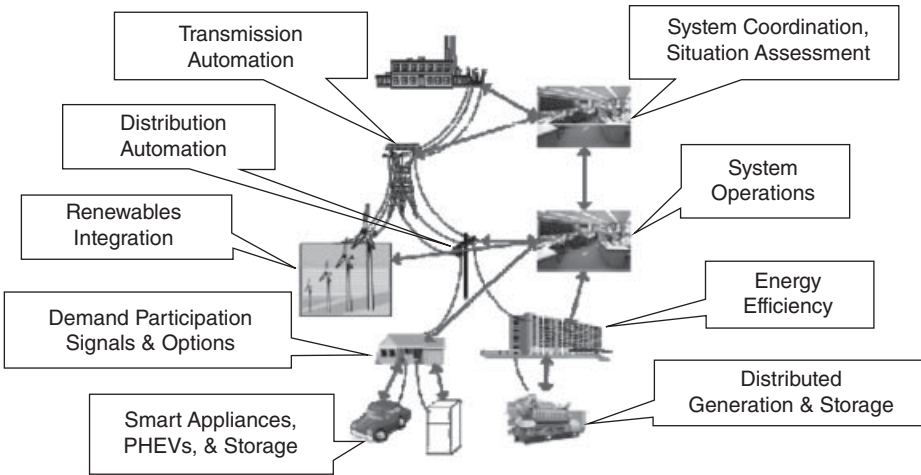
Transmission Automation

System Coordination, Situation Assessment

Distribution Automation

System Operations

Renewables Integration

Energy Efficiency

Demand Participation Signals & Options

Distributed Generation & Storage

Smart Appliances, PHEVs, & Storage